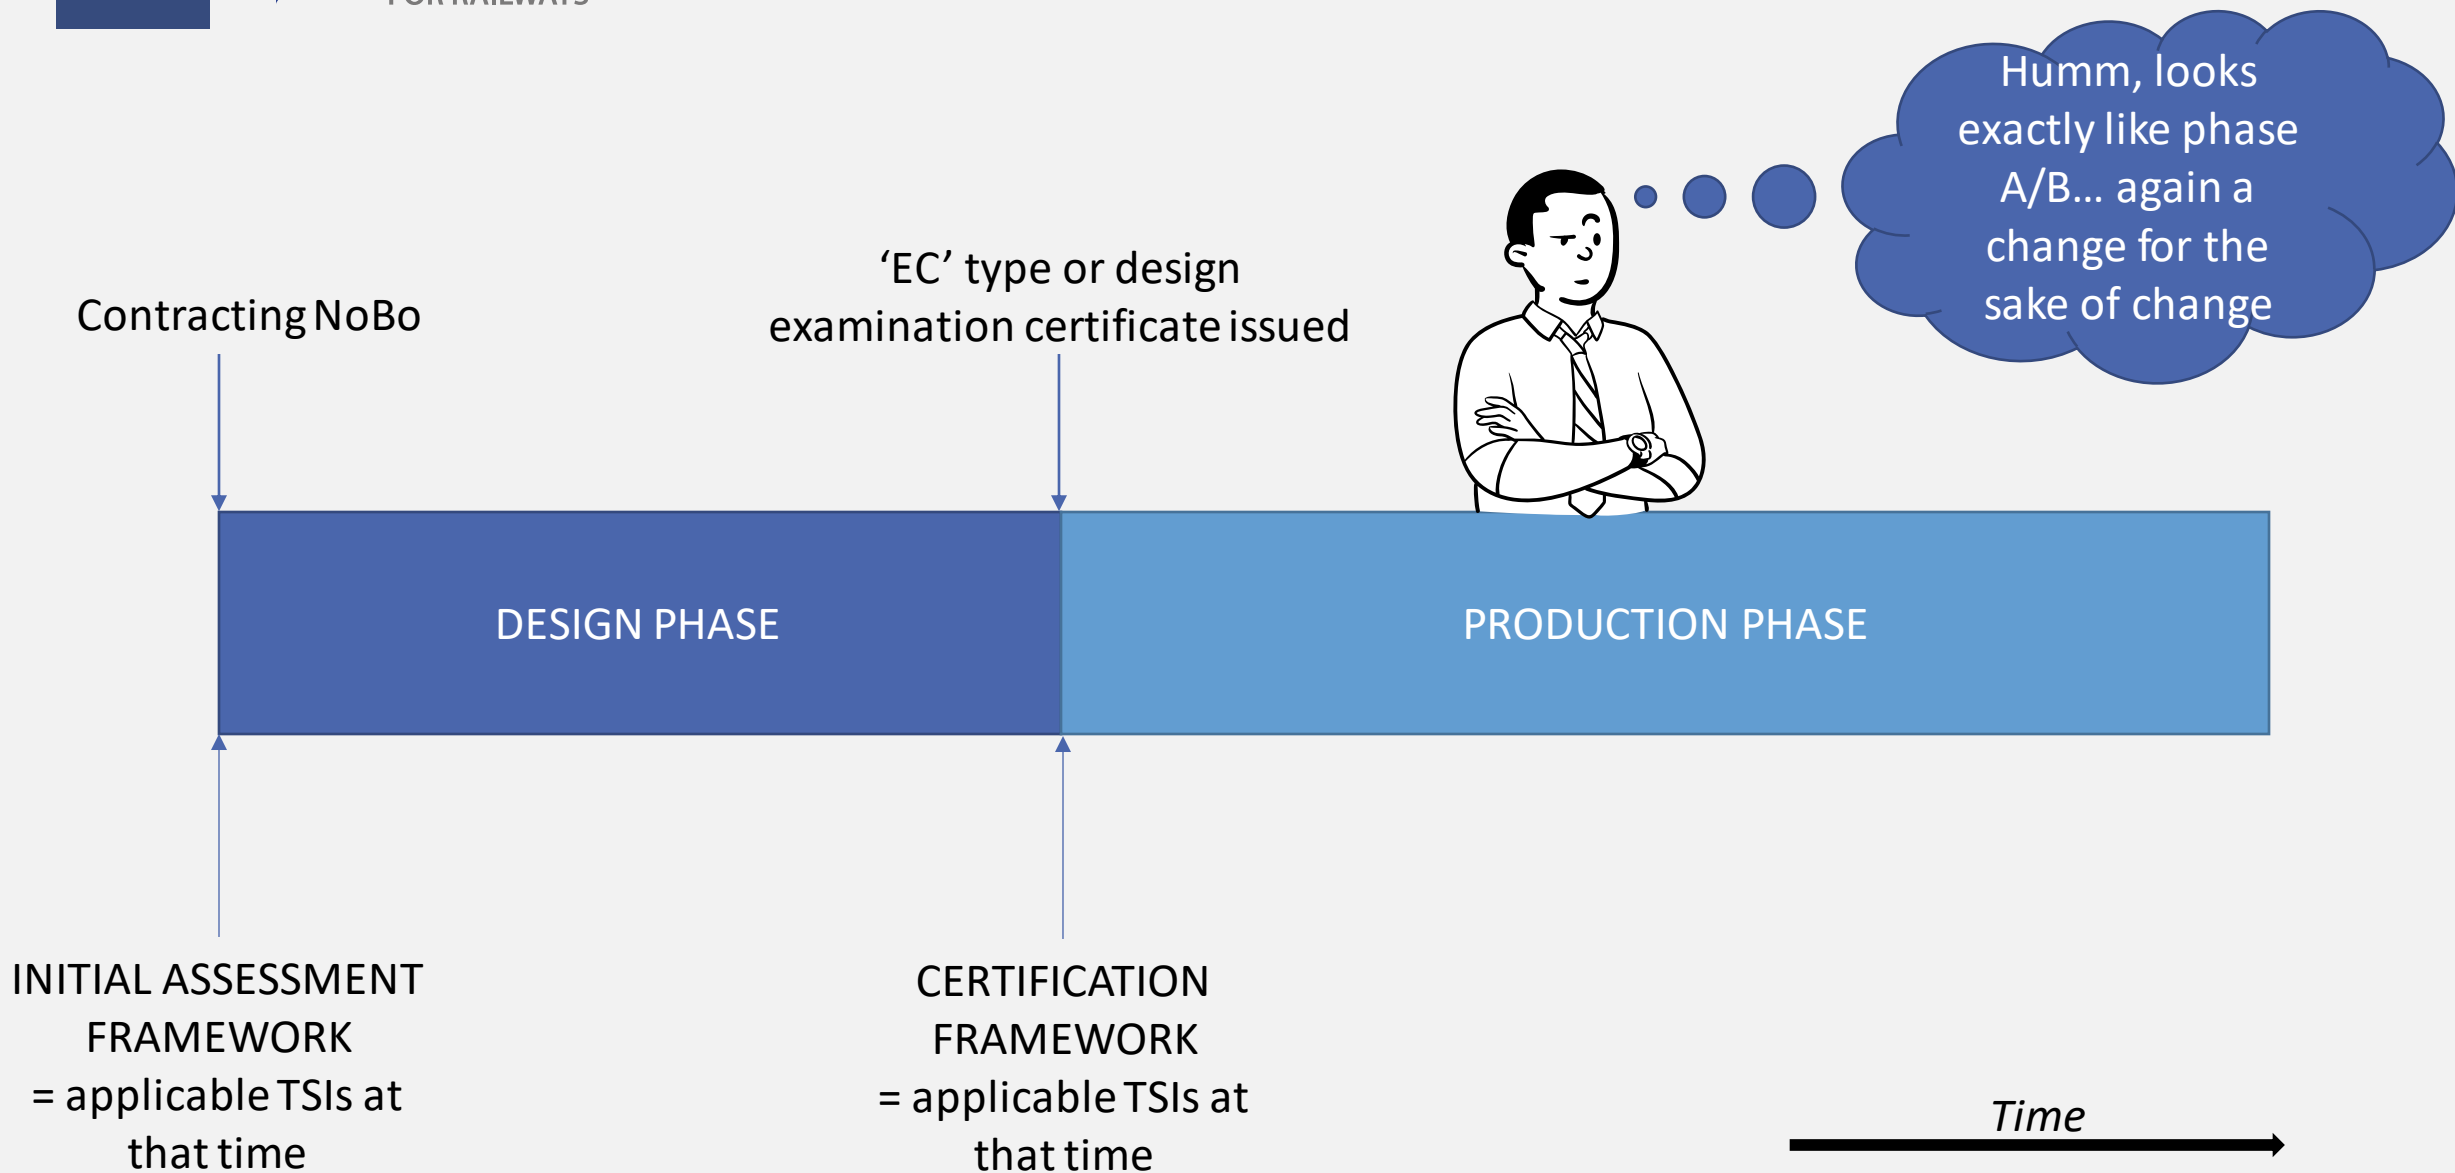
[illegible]

Humm, looks exactly like phase A/B… again a change for the sake of change

Contracting NoBo

'EC' type or design examination certificate issued

DESIGN PHASE

PRODUCTION PHASE

INITIAL ASSESSMENT FRAMEWORK = applicable TSIs at that time

CERTIFICATION FRAMEWORK = applicable TSIs at that time

Time